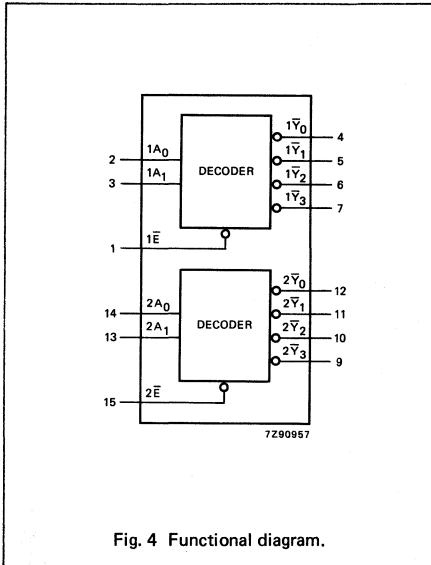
$1A_0$
2
$1A_1$
3
DECODER
$1\overline{Y}_0$
4
$1\overline{Y}_1$
5
$1\overline{Y}_2$
6
$1\overline{Y}_3$
7
$1\overline{E}$
1

$2A_0$
14
$2A_1$
13
DECODER
$2\overline{Y}_0$
12
$2\overline{Y}_1$
11
$2\overline{Y}_2$
10
$2\overline{Y}_3$
9
$2\overline{E}$
15

7Z90957

Fig. 4 Functional diagram.